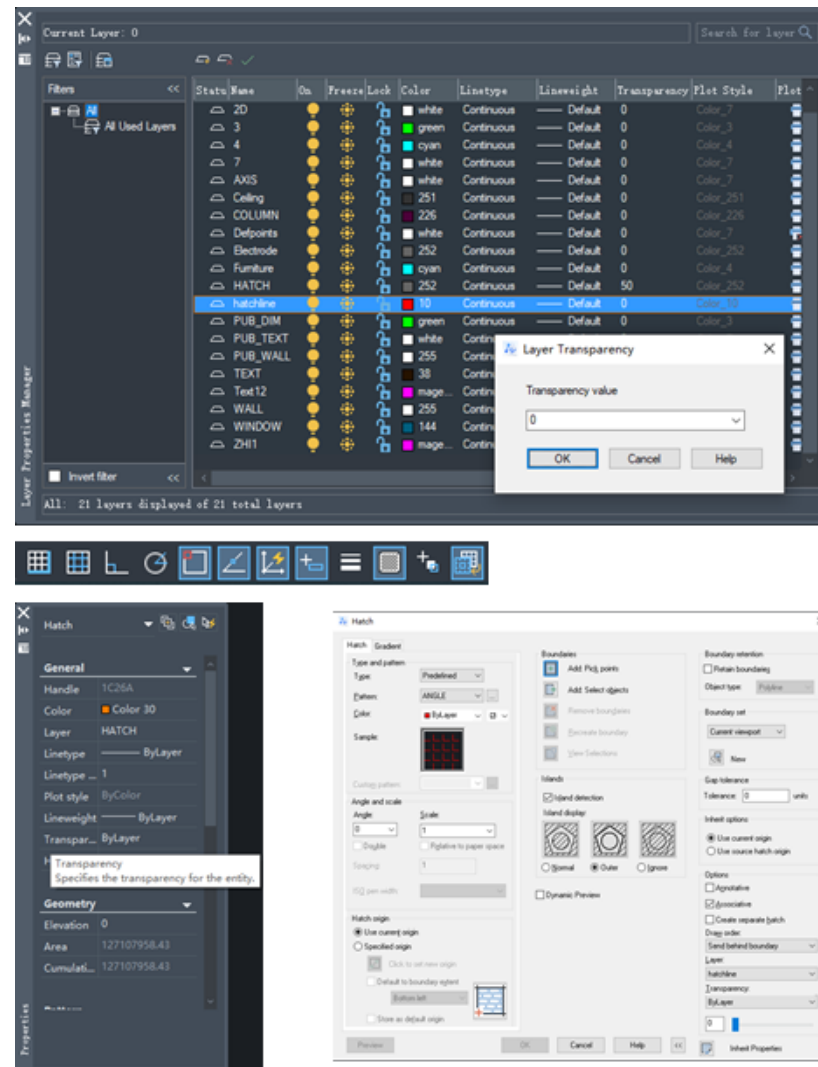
Current Layer: 0

Search for layer

Filters <<

All

All Used Layers

Invert filter <<

| Status | Name | On | Freeze | Lock | Color | Linetype | Lineweight | Transparency | Plot Style | Plot |
|---|---|---|---|---|---|---|---|---|---|---|
| | 2D | | | | white | Continuous | Default | 0 | Color_7 | |
| | 3 | | | | green | Continuous | Default | 0 | Color_3 | |
| | 4 | | | | cyan | Continuous | Default | 0 | Color_4 | |
| | 7 | | | | white | Continuous | Default | 0 | Color_7 | |
| | AXIS | | | | white | Continuous | Default | 0 | Color_7 | |
| | Ceiling | | | | 251 | Continuous | Default | 0 | Color_251 | |
| | COLUMN | | | | 226 | Continuous | Default | 0 | Color_226 | |
| | Defpoints | | | | white | Continuous | Default | 0 | Color_7 | |
| | Electrode | | | | 252 | Continuous | Default | 0 | Color_252 | |
| | Furniture | | | | cyan | Continuous | Default | 0 | Color_4 | |
| | HATCH | | | | 252 | Continuous | Default | 50 | Color_252 | |
| | hatchline | | | | 10 | Continuous | Default | 0 | Color_10 | |
| | PUB_DIM | | | | green | Continuous | Default | 0 | Color_3 | |
| | PUB_TEXT | | | | white | Contin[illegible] | | | | |
| | PUB_WALL | | | | 255 | Contin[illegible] | | | | |
| | TEXT | | | | 38 | Contin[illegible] | | | | |
| | Text12 | | | | mage... | Contin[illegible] | | | | |
| | WALL | | | | 255 | Contin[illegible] | | | | |
| | WINDOW | | | | 144 | Contin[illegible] | | | | |
| | ZHI1 | | | | mage... | Contin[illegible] | | | | |

Layer Transparency

Transparency value

0

OK Cancel Help

Layer Properties Manager

All: 21 layers displayed of 21 total layers

Hatch

General

Handle 1C26A
Color Color 30
Layer HATCH
Linetype ByLayer
Linetype ... 1
Plot style ByColor
Lineweight ByLayer
Transpar... ByLayer

Transparency
Specifies the transparency for the entity.

Geometry
Elevation 0
Area 127107958.43
Cumulati... 127107958.43

Properties

Hatch

Hatch Gradient

Type and pattern
Type: Predefined
Pattern: ANGLE
Color: ByLayer
Sample:
Custom pattern:

Angle and scale
Angle: 0
Scale: 1
Double
Relative to paper space
Spacing: 1
ISO pen width:

Hatch origin
Use current origin
Specified origin
Click to set new origin
Default to boundary extent
Bottom left
Store as default origin

Boundaries
Add: Pick points
Add: Select objects
Remove boundaries
Recreate boundary
View Selections

Islands
Island detection
Island display:
Normal Outer Ignore

Dynamic Preview

Boundary retention
Retain boundaries
Object type: Polyline

Boundary set
Current viewport
New

Gap tolerance
Tolerance: 0 units

Inherit options
Use current origin
Use source hatch origin

Options
Annotative
Associative
Create separate hatch
Draw order:
Send behind boundary
Layer:
hatchline
Transparency:
ByLayer
0

Inherit Properties

Preview OK Cancel Help